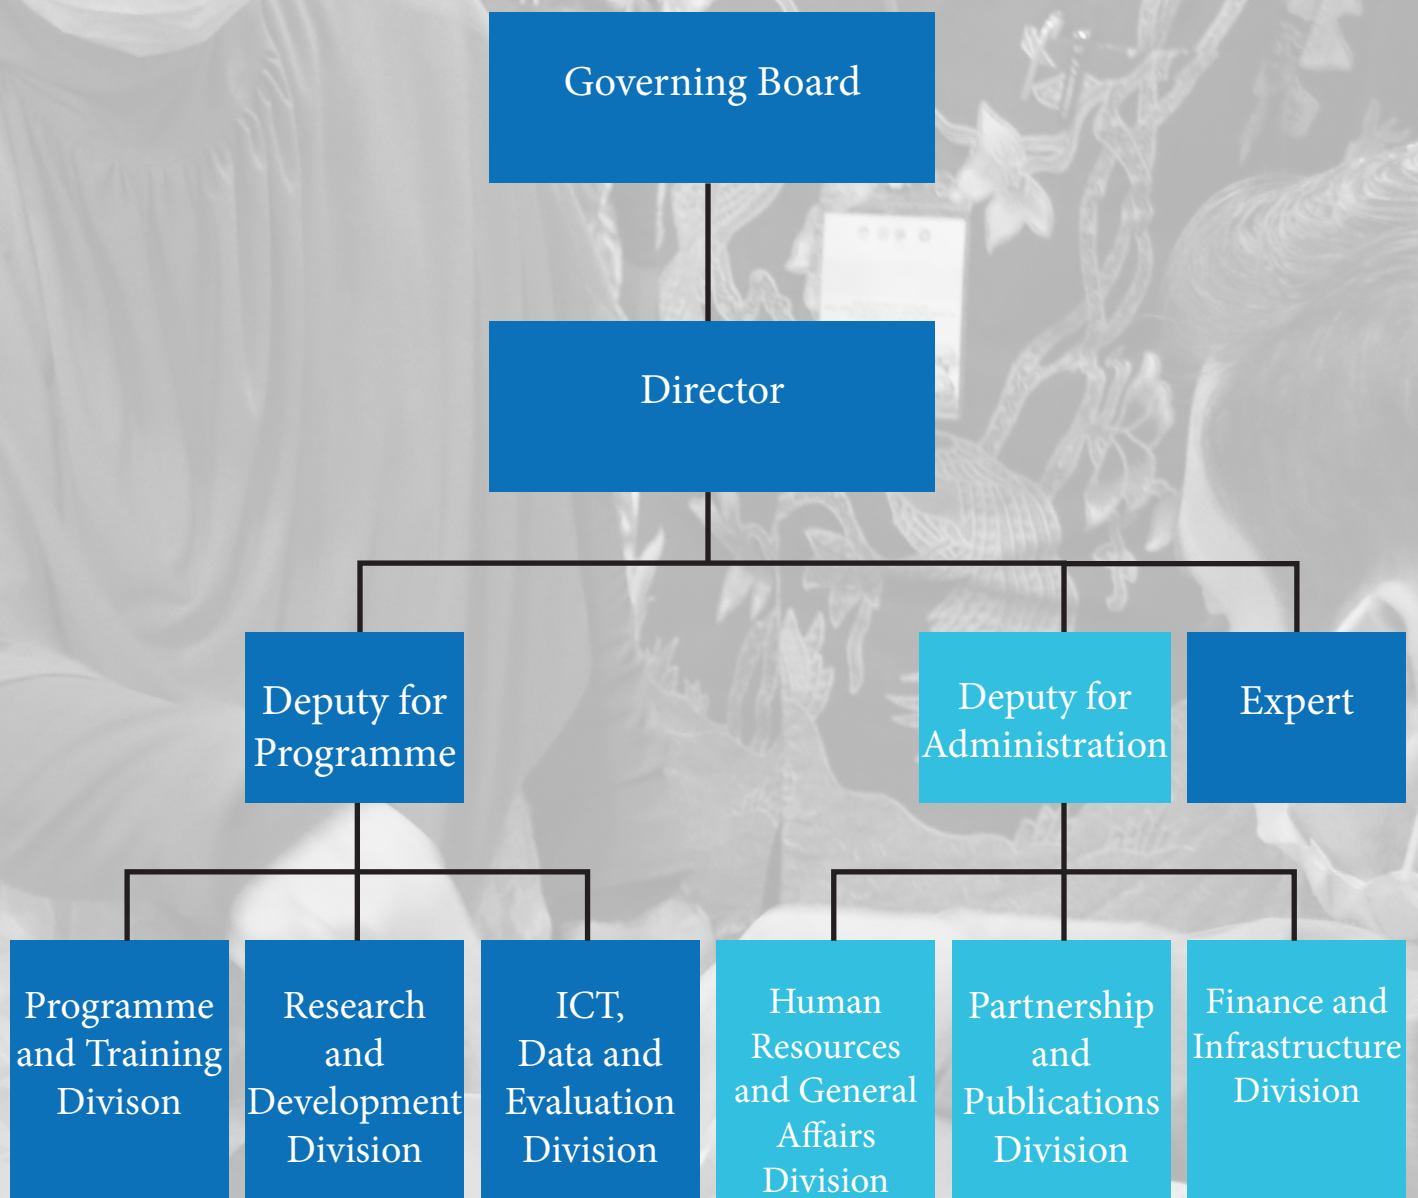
Governing Board

Director

Deputy for Programme

Deputy for Administration

Expert

Programme and Training Divison

Research and Development Division

ICT, Data and Evaluation Division

Human Resources and General Affairs Division

Partnership and Publications Division

Finance and Infrastructure Division